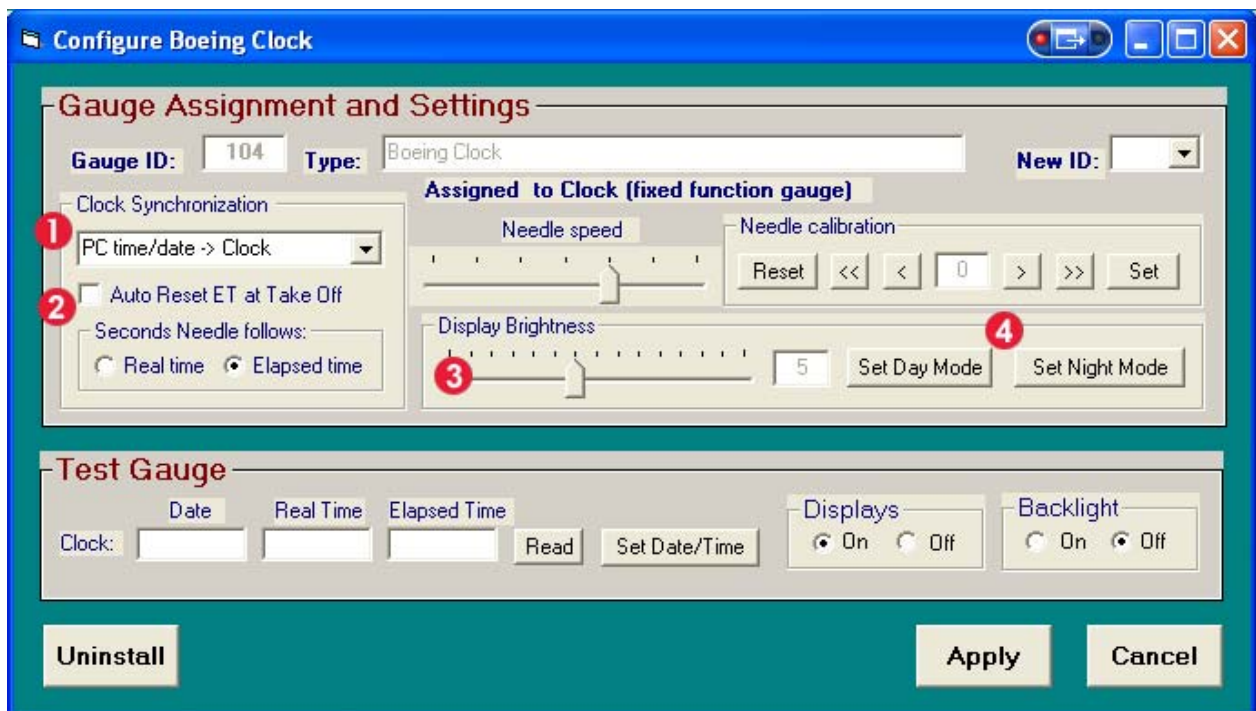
Configure Boeing Clock

Gauge Assignment and Settings

Gauge ID: 104 Type: Boeing Clock New ID:

Clock Synchronization

Assigned to Clock (fixed function gauge)

1 PC time/date -> Clock

Needle speed

Needle calibration

Reset << < 0 > >> Set

2 Auto Reset ET at Take Off

Seconds Needle follows:

Real time Elapsed time

Display Brightness

4

3 5 Set Day Mode Set Night Mode

Test Gauge

Date Real Time Elapsed Time

Clock: Read Set Date/Time

Displays On Off

Backlight On Off

Uninstall

Apply Cancel